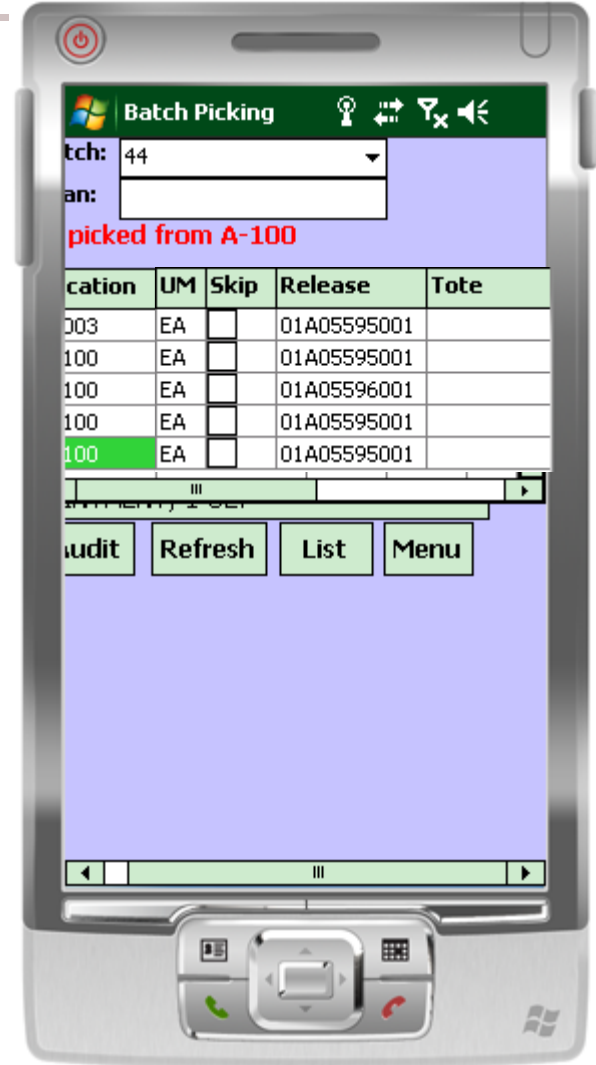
Batch Picking

tch: 44

an:

picked from A-100

| cation | UM | Skip | Release | Tote |
|---|---|---|---|---|
| 003 | EA | | 01A05595001 | |
| 100 | EA | | 01A05595001 | |
| 100 | EA | | 01A05596001 | |
| 100 | EA | | 01A05595001 | |
| 100 | EA | | 01A05595001 | |

III

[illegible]

udit Refresh List Menu

III